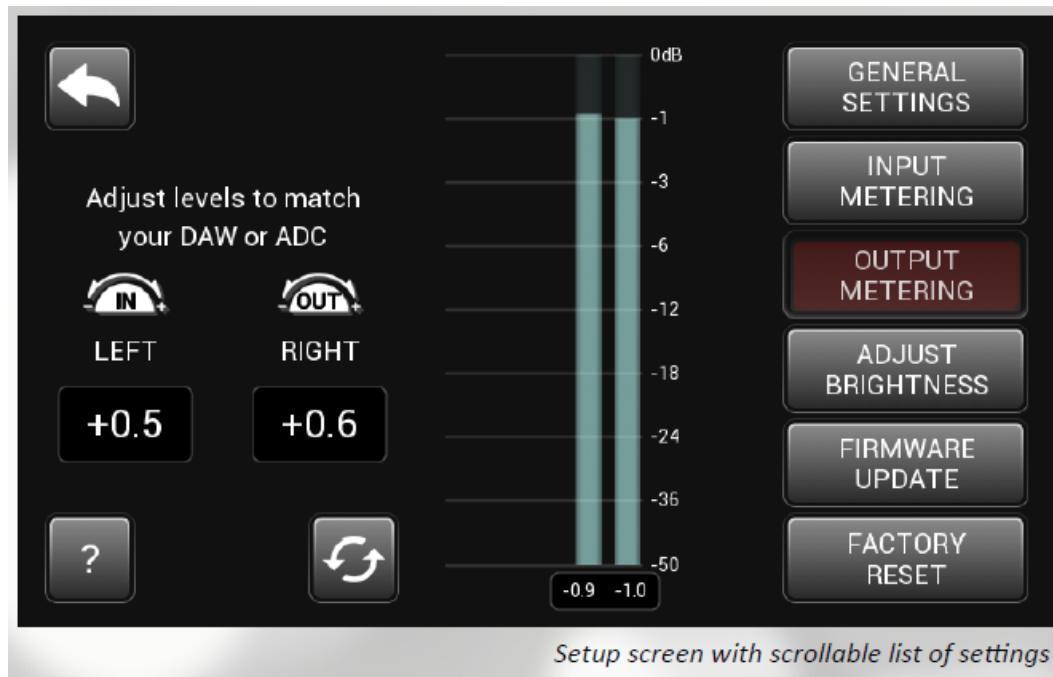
Adjust levels to match your DAW or ADC

IN

OUT

LEFT

RIGHT

+0.5

+0.6

?

0dB
-1
-3
-6
-12
-18
-24
-36
-50

-0.9 -1.0

GENERAL SETTINGS

INPUT METERING

OUTPUT METERING

ADJUST BRIGHTNESS

FIRMWARE UPDATE

FACTORY RESET

Setup screen with scrollable list of settings